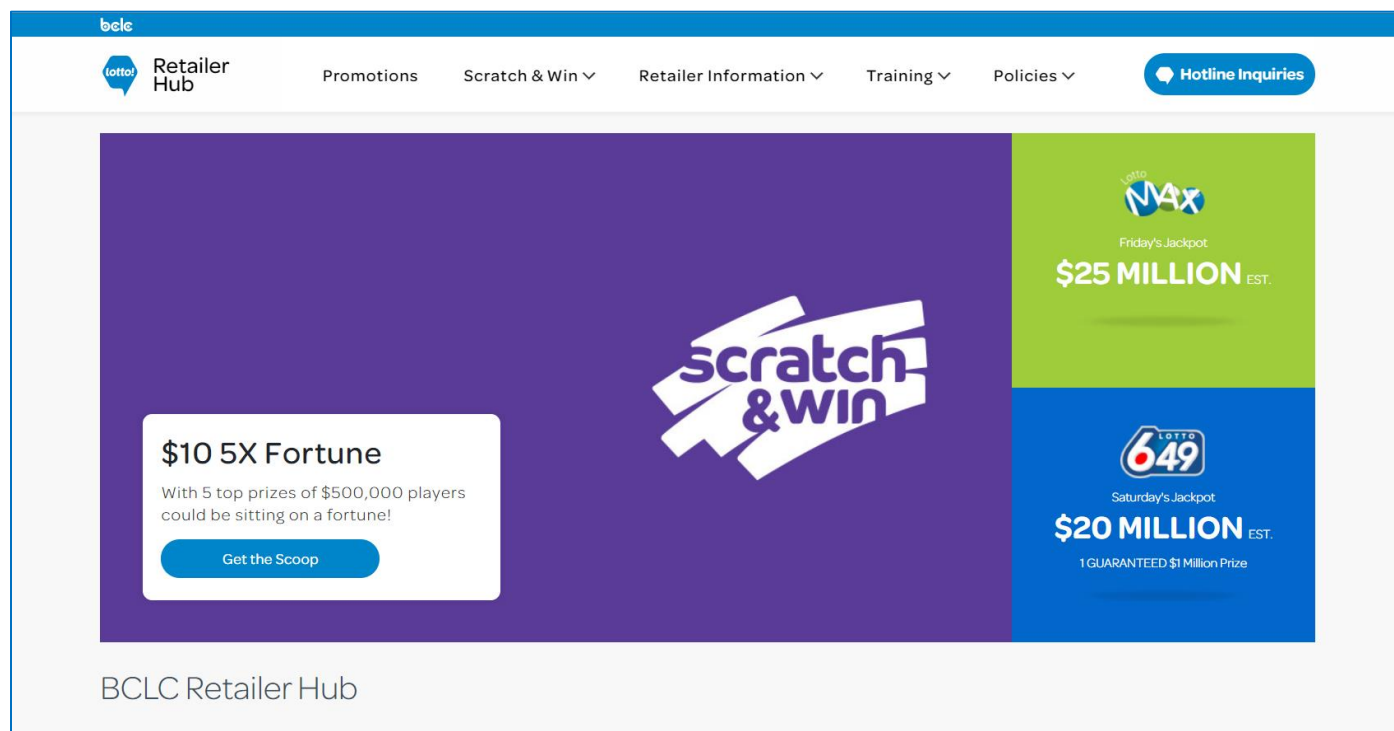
bclc

lotto! Retailer Hub

Promotions Scratch & Win Retailer Information Training Policies

Hotline Inquiries

scratch &win

$10 5X Fortune

With 5 top prizes of $500,000 players could be sitting on a fortune!

Get the Scoop

Lotto MAX

Friday's Jackpot

$25 MILLION EST.

LOTTO 649

Saturday's Jackpot

$20 MILLION EST.

1 GUARANTEED $1 Million Prize

BCLC Retailer Hub